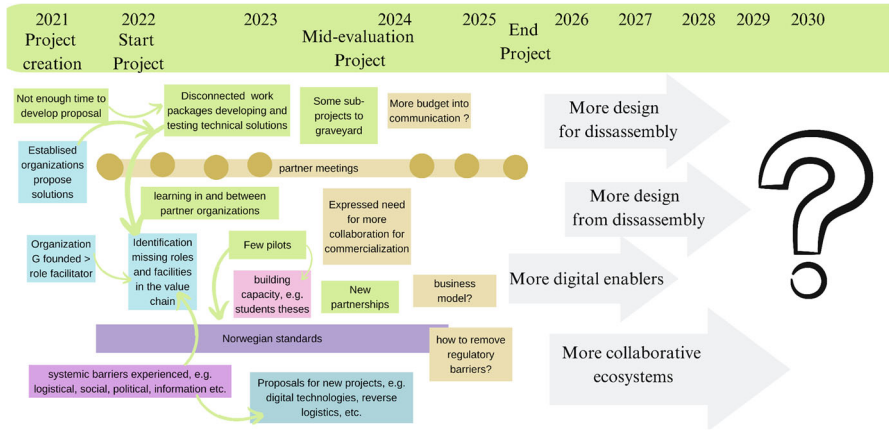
2021 Project creation

2022 Start Project

2023

2024 Mid-evaluation Project

2025

End Project

2026

2027

2028

2029

2030

Not enough time to develop proposal

Disconnected work packages developing and testing technical solutions

Some sub-projects to graveyard

More budget into communication ?

More design for dissassembly

Establised organizations propose solutions

partner meetings

More design from dissassembly

learning in and between partner organizations

Expressed need for more collaboration for commercialization

?

Organization G founded > role facilitator

Identification missing roles and facilities in the value chain

Few pilots

building capacity, e.g. students theses

New partnerships

business model?

More digital enablers

Norwegian standards

how to remove regulatory barriers?

More collaborative ecosystems

systemic barriers experienced, e.g. logistical, social, political, information etc.

Proposals for new projects, e.g. digital technologies, reverse logistics, etc.